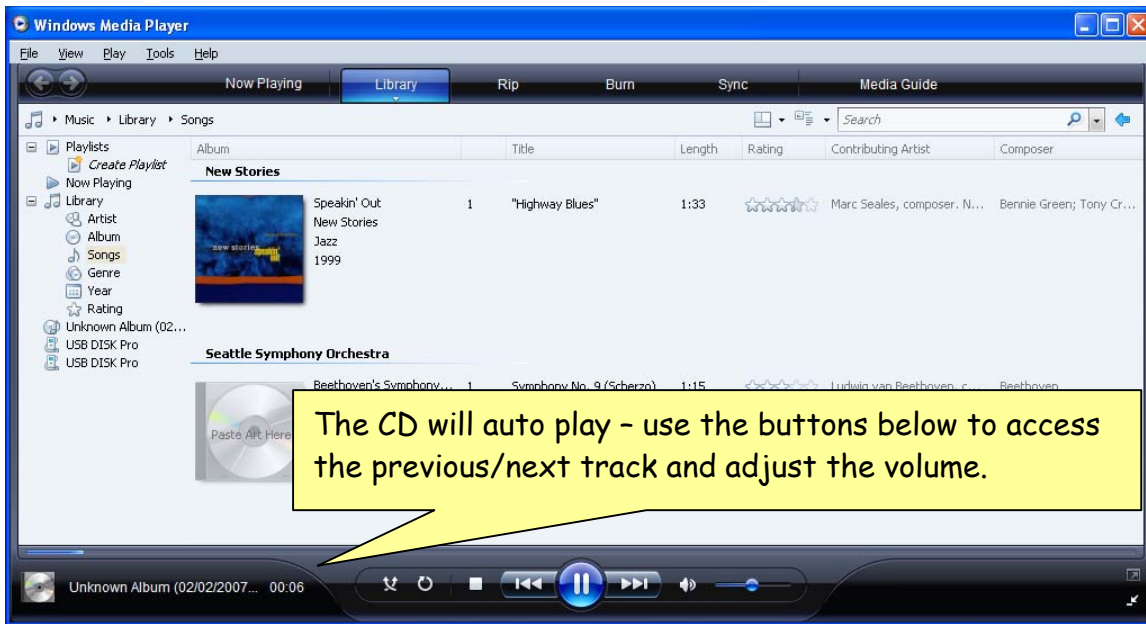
Windows Media Player

File View Play Tools Help

Now Playing Library Rip Burn Sync Media Guide

Music ▸ Library ▸ Songs

Search

Playlists
Create Playlist
Now Playing
Library
Artist
Album
Songs
Genre
Year
Rating
Unknown Album (02...
USB DISK Pro
USB DISK Pro

| Album | | Title | Length | Rating | Contributing Artist | Composer |
|---|---|---|---|---|---|---|
| New Stories | | | | | | |
| Speakin' Out New Stories Jazz 1999 | 1 | "Highway Blues" | 1:33 | | Marc Seales, composer. N... | Bennie Green; Tony Cr... |
| Seattle Symphony Orchestra | | | | | | |
| Beethoven's Symphony... | 1 | Symphony No. 9 (Scherzo) | 1:15 | | Ludwig van Beethoven, c... | Beethoven |

new stories

Paste Art Here

The CD will auto play – use the buttons below to access the previous/next track and adjust the volume.

Unknown Album (02/02/2007... 00:06